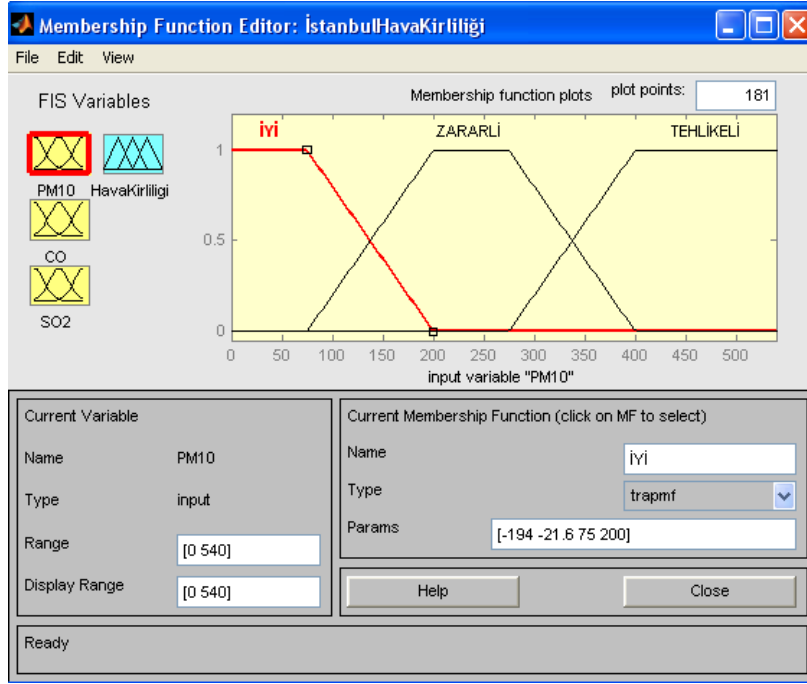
Membership Function Editor: İstanbulHavaKirliliği

File Edit View

FIS Variables

PM10
HavaKirliligi
CO
SO2

Membership function plots
plot points: 181

İYİ
ZARARLI
TEHLİKELİ

1
0.5
0

0 50 100 150 200 250 300 350 400 450 500

input variable "PM10"

Current Variable

Name PM10

Type input

Range [0 540]

Display Range [0 540]

Current Membership Function (click on MF to select)

Name İYİ

Type trapmf

Params [-194 -21.6 75 200]

Help

Close

Ready